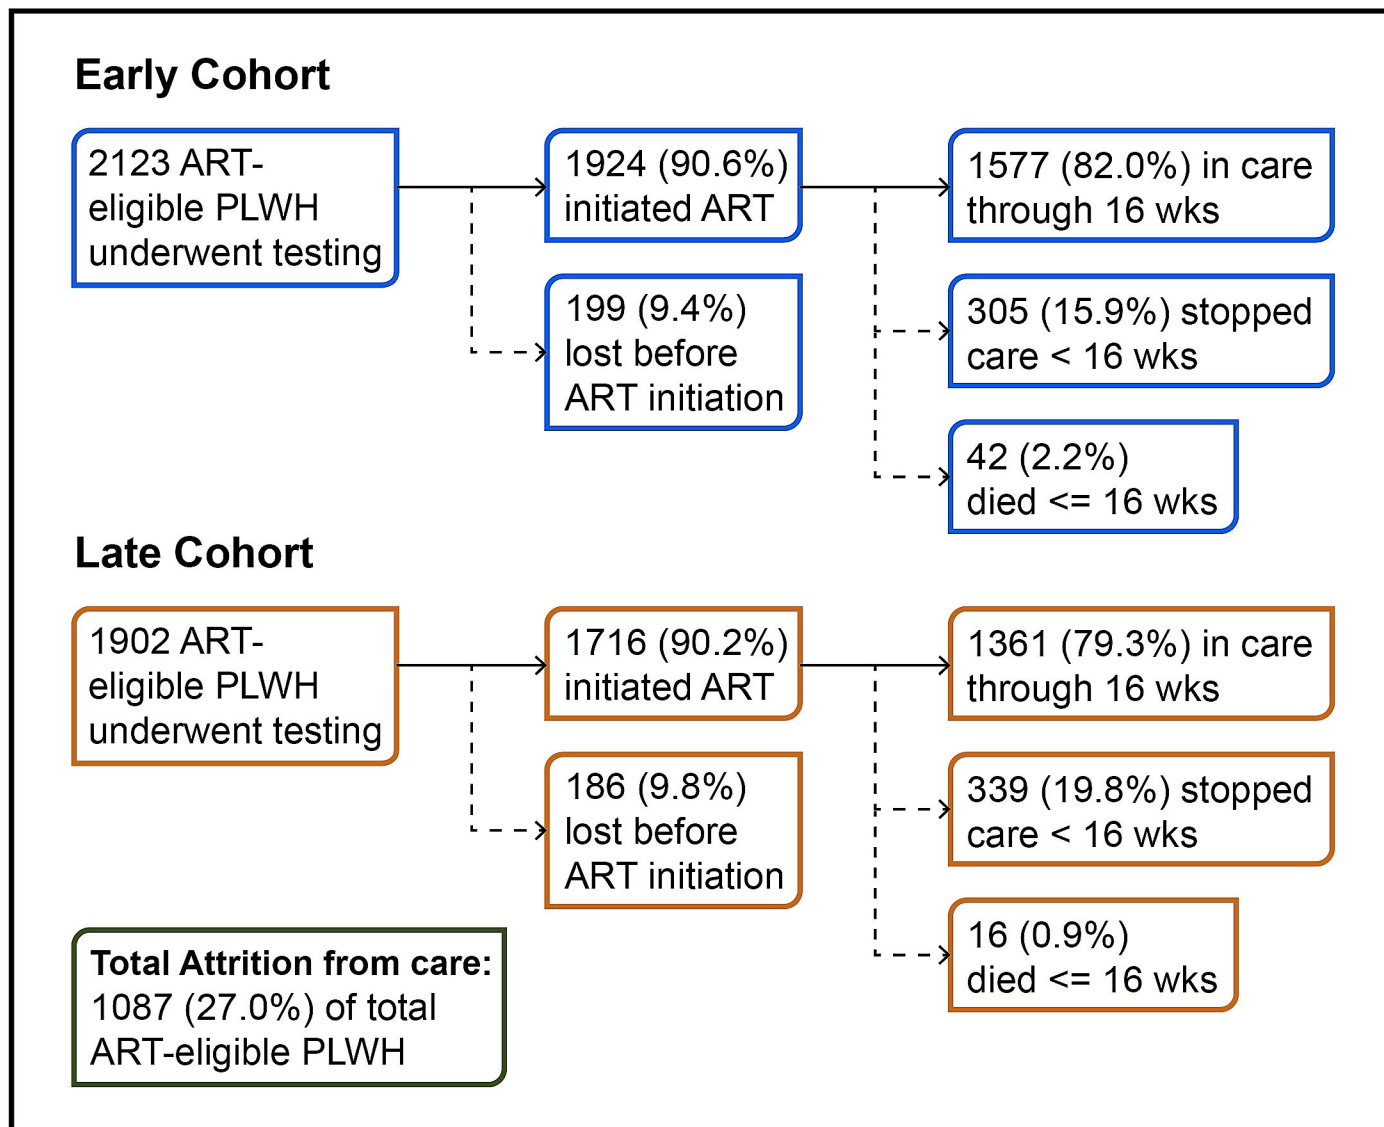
Early Cohort

2123 ART-eligible PLWH underwent testing

1924 (90.6%) initiated ART

199 (9.4%) lost before ART initiation

1577 (82.0%) in care through 16 wks

305 (15.9%) stopped care < 16 wks

42 (2.2%) died <= 16 wks

Late Cohort

1902 ART-eligible PLWH underwent testing

1716 (90.2%) initiated ART

186 (9.8%) lost before ART initiation

1361 (79.3%) in care through 16 wks

339 (19.8%) stopped care < 16 wks

16 (0.9%) died <= 16 wks

Total Attrition from care: 1087 (27.0%) of total ART-eligible PLWH